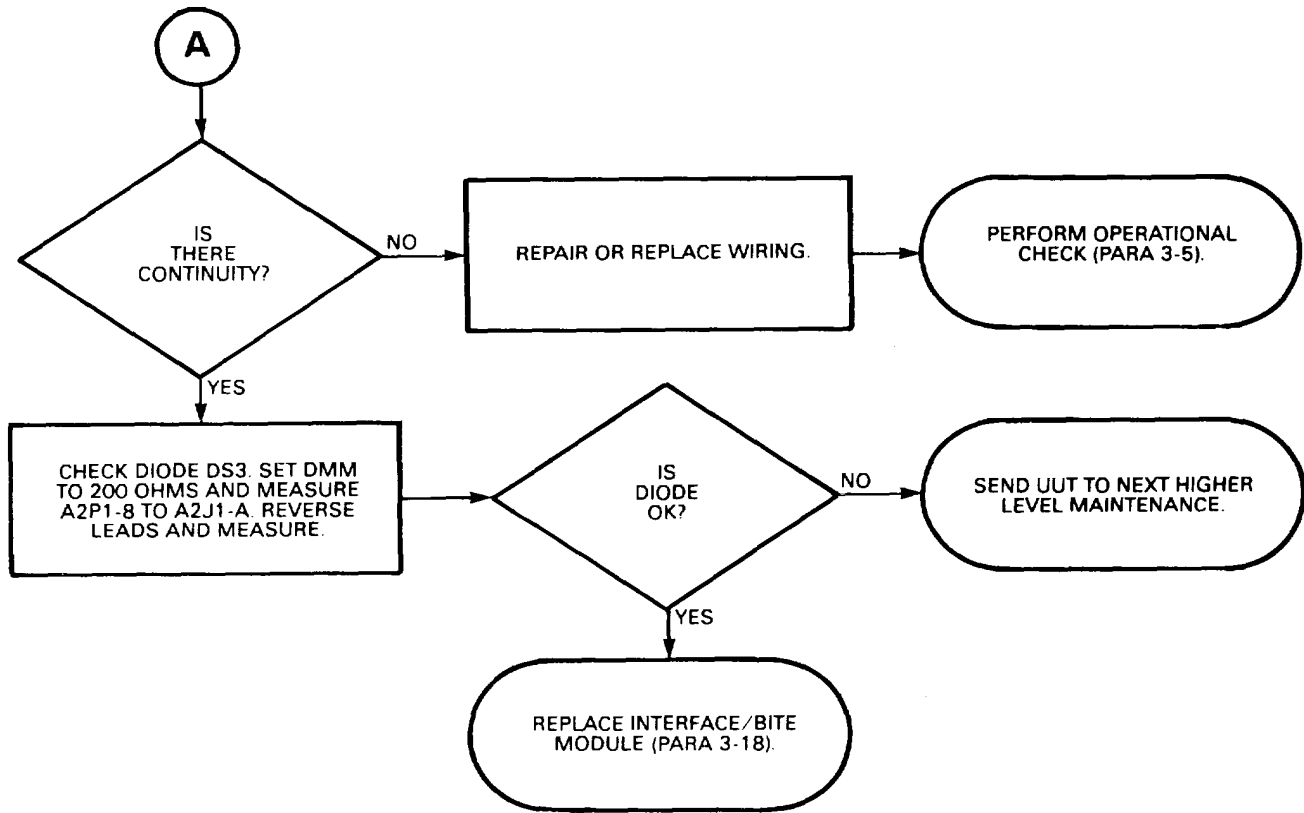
A

IS THERE CONTINUITY?

NO

REPAIR OR REPLACE WIRING.

PERFORM OPERATIONAL CHECK (PARA 3-5).

YES

CHECK DIODE DS3. SET DMM TO 200 OHMS AND MEASURE A2P1-8 TO A2J1-A. REVERSE LEADS AND MEASURE.

IS DIODE OK?

NO

SEND UUT TO NEXT HIGHER LEVEL MAINTENANCE.

YES

REPLACE INTERFACE/BITE MODULE (PARA 3-18).